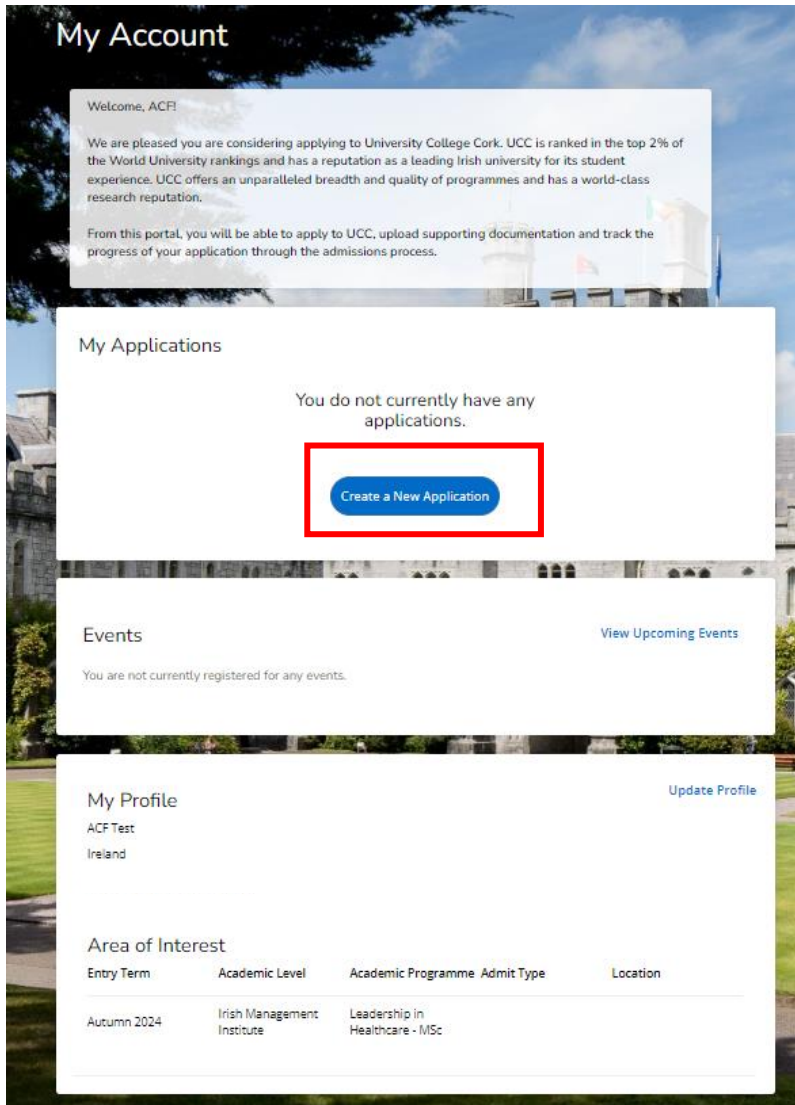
My Account

Welcome, ACF!

We are pleased you are considering applying to University College Cork. UCC is ranked in the top 2% of the World University rankings and has a reputation as a leading Irish university for its student experience. UCC offers an unparalleled breadth and quality of programmes and has a world-class research reputation.

From this portal, you will be able to apply to UCC, upload supporting documentation and track the progress of your application through the admissions process.

My Applications

You do not currently have any applications.

Create a New Application

Events

View Upcoming Events

You are not currently registered for any events.

My Profile

Update Profile

ACF Test

Ireland

Area of Interest

| Entry Term | Academic Level | Academic Programme | Admit Type | Location |
|---|---|---|---|---|
| Autumn 2024 | Irish Management Institute | Leadership in Healthcare - MSc | | |